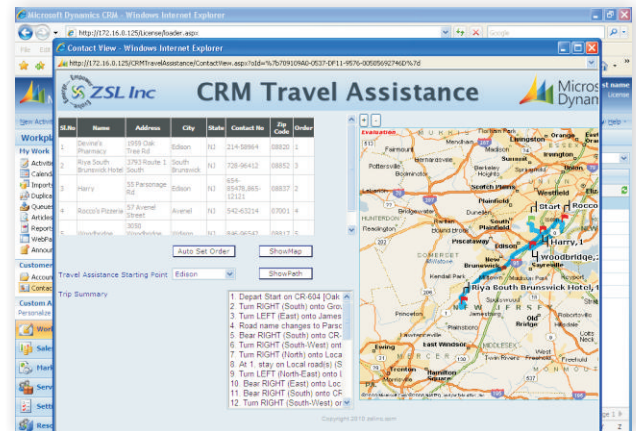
Microsoft Dynamics CRM - Windows Internet Explorer

http://172.16.0.125/License/loader.aspx

Google

File Edit

Contact View - Windows Internet Explorer

http://172.16.0.125/CRMTravelAssistance/ContactView.aspx?oId=%7b70910940-0537-DF11-9576-00505692746D%7d

ZSL Inc

CRM Travel Assistance

Microsoft Dynam

New Activity

Workpl

My Work

Activiti

Calend

Imports

Duplica

Queues

Articles

Reports

WebPa

Annou

Customer

Accoun

Contac

Custom A

Personalize

Work

Sale

Mark

Serv

Setti

Reso

| Sl.No | Name | Address | City | State | Contact No | Zip Code | Order |
|---|---|---|---|---|---|---|---|
| 1 | Devina's Pharmacy | 1959 Oak Tree Rd | Edison | NJ | 214-58964 | 08820 | 1 |
| 2 | Riya South Brunswick Hotel | 3793 Route 1 South | South Brunswick | NJ | 728-96412 | 08852 | 3 |
| 3 | Harry | 55 Parsonage Rd | Edison | NJ | 654-85478,865-12121 | 08837 | 2 |
| 4 | Roccos Pizzeria | 57 Avenel Street | Avenel | NJ | 542-63214 | 07001 | 4 |
| 5 | Woodbridge | 3050 Woodbridge | Woodbridge | NJ | 846-98542 | 08917 | 5 |

Auto Set Order

ShowMap

Travel Assistance Starting Point Edison

ShowPath

Trip Summary

1. Depart Start on CR-604 [Oak
2. Turn RIGHT (South) onto Grov
3. Turn LEFT (East) onto James
4. Road name changes to Parsc
5. Bear RIGHT (South) onto CR-
6. Turn RIGHT (South-West) onto
7. Turn RIGHT (North) onto Loca
8. At 1, stay on Local road(s) (S
9. Turn LEFT (North-East) onto L
10. Bear RIGHT (East) onto Loc
11. Bear RIGHT (South) onto CF
12. Turn RIGHT (South-West) or

Evaluation

Start

Rocco

Harry, 1

Woodbridge, 2

Riya South Brunswick Hotel, 1

Copyright 2010 zslinc.com

Westfield

Edison

Piscataway

New Brunswick

Plainfield

Princeton

Trenton

Hamilton Square

Old Bridge

Sayreville

Freehold

Somerville

Bridgewater

Flemington

East Windsor

Jamesburg

Morristown

Summit

Linden

Kendall Park

Dunellen

Twin Rivers

Robbinsville

Ewing

Dunn

t name

License

Help

ge 1